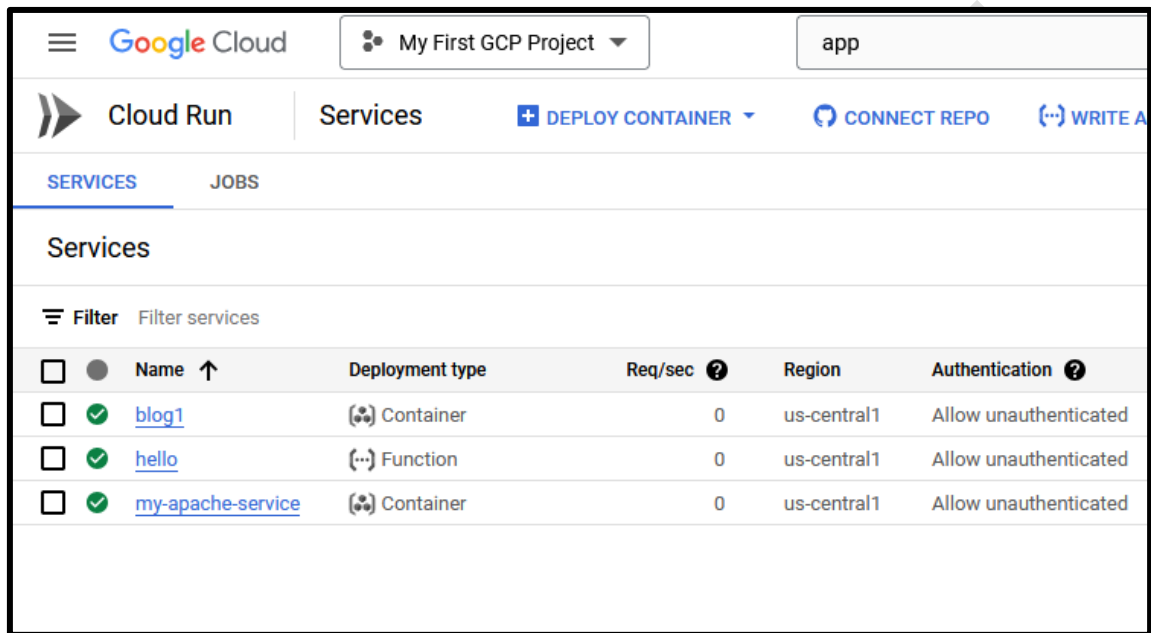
Google Cloud My First GCP Project app

Cloud Run Services DEPLOY CONTAINER CONNECT REPO WRITE A

SERVICES JOBS

Services

Filter Filter services

| | | Name ↑ | Deployment type | Req/sec | Region | Authentication |
|---|---|---|---|---|---|---|
| | | blog1 | Container | 0 | us-central1 | Allow unauthenticated |
| | | hello | Function | 0 | us-central1 | Allow unauthenticated |
| | | my-apache-service | Container | 0 | us-central1 | Allow unauthenticated |